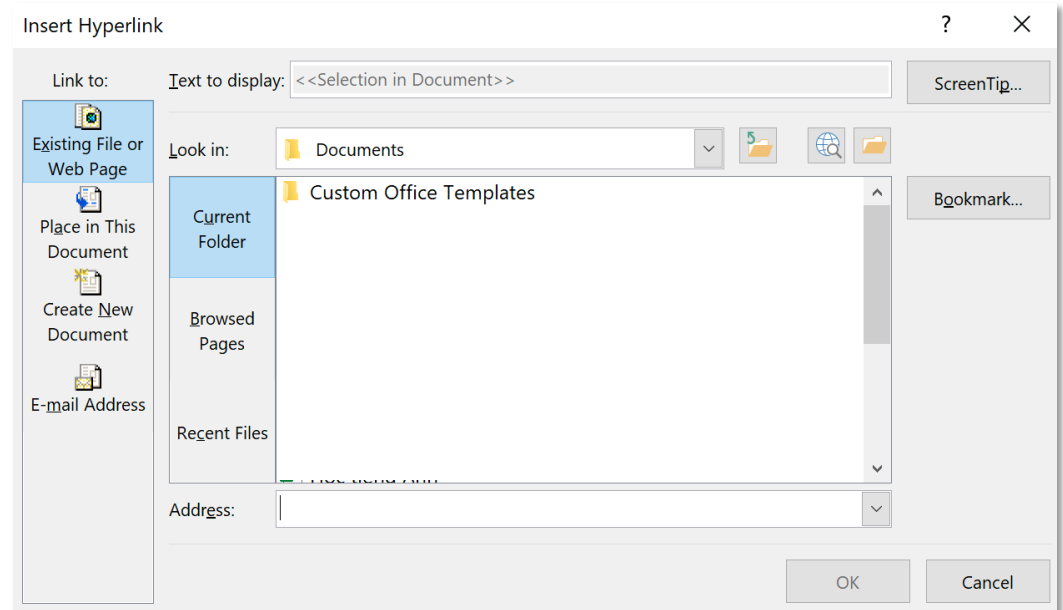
Insert Hyperlink

?

×

Link to:

Existing File or Web Page

Place in This Document

Create New Document

E-mail Address

Text to display: <<Selection in Document>>

ScreenTip...

Look in: Documents

Current Folder

Browsed Pages

Recent Files

Custom Office Templates

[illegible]

Bookmark...

Address:

OK

Cancel